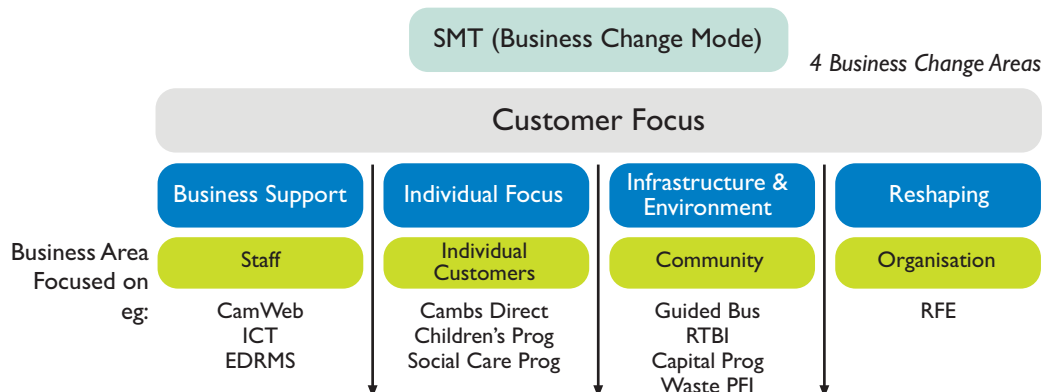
SMT (Business Change Mode)

4 Business Change Areas

Customer Focus

Business Support

Individual Focus

Infrastructure & Environment

Reshaping

Business Area Focused on eg:

Staff

Individual Customers

Community

Organisation

CamWeb
ICT
EDRMS

Cambs Direct
Children's Prog
Social Care Prog

Guided Bus
RTBI
Capital Prog
Waste PFI

RFE